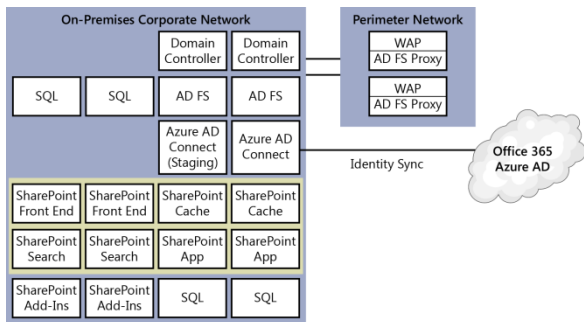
On-Premises Corporate Network

Domain Controller

Domain Controller

SQL

SQL

AD FS

AD FS

Azure AD Connect (Staging)

Azure AD Connect

SharePoint Front End

SharePoint Front End

SharePoint Cache

SharePoint Cache

SharePoint Search

SharePoint Search

SharePoint App

SharePoint App

SharePoint Add-Ins

SharePoint Add-Ins

SQL

SQL

Perimeter Network

WAP AD FS Proxy

WAP AD FS Proxy

Identity Sync

Office 365 Azure AD